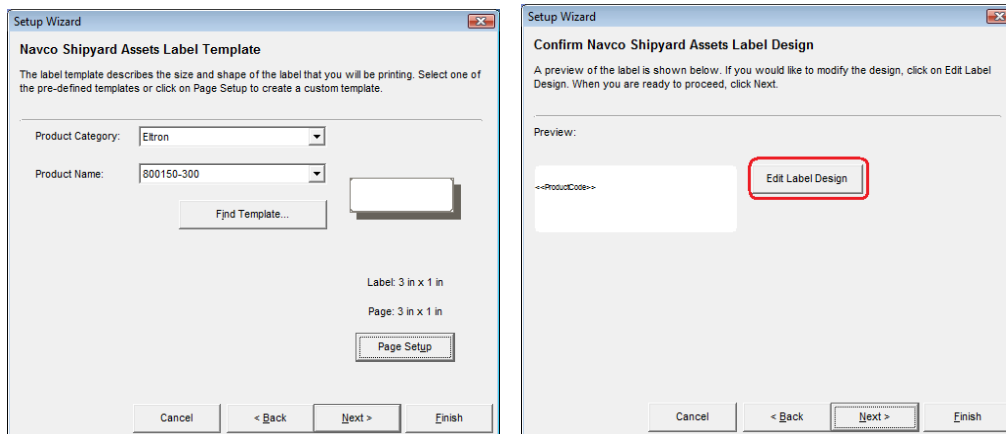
Setup Wizard

Navco Shipyard Assets Label Template

The label template describes the size and shape of the label that you will be printing. Select one of the pre-defined templates or click on Page Setup to create a custom template.

Product Category: Eltron

Product Name: 800150-300

Find Template...

Label: 3 in x 1 in

Page: 3 in x 1 in

Page Setup

Cancel

< Back

Next >

Finish

Setup Wizard

Confirm Navco Shipyard Assets Label Design

A preview of the label is shown below. If you would like to modify the design, click on Edit Label Design. When you are ready to proceed, click Next.

Preview:

<<ProductCode>>

Edit Label Design

Cancel

< Back

Next >

Finish